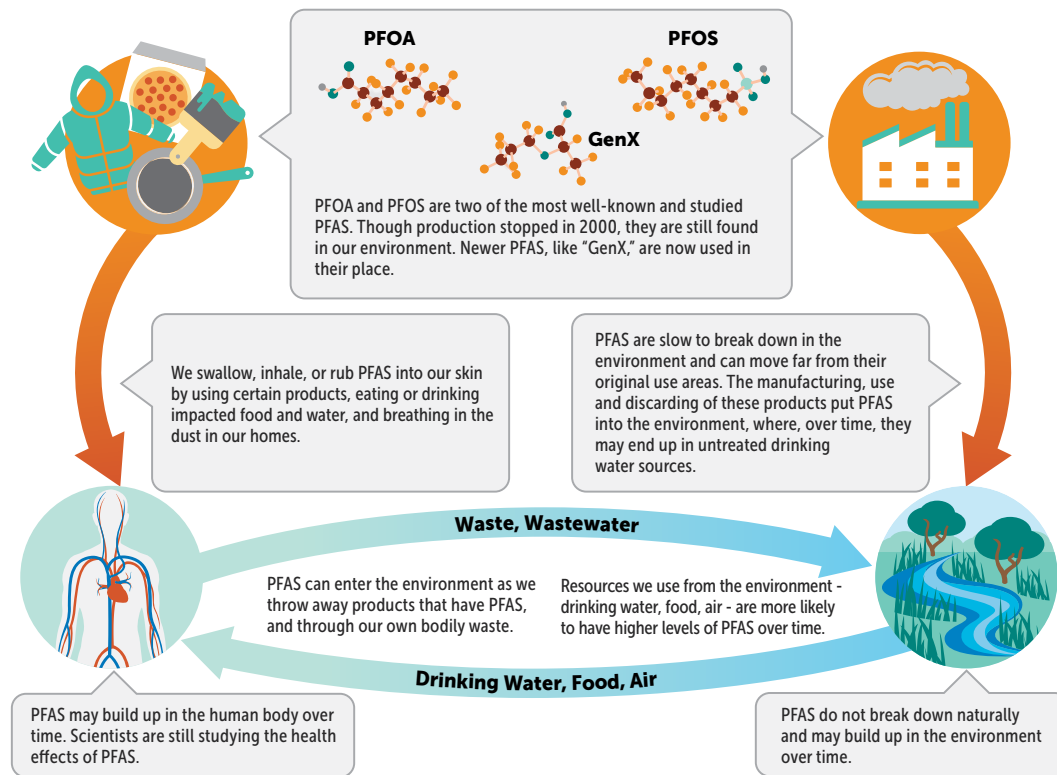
PFOA

PFOS

GenX

PFOA and PFOS are two of the most well-known and studied PFAS. Though production stopped in 2000, they are still found in our environment. Newer PFAS, like "GenX," are now used in their place.

We swallow, inhale, or rub PFAS into our skin by using certain products, eating or drinking impacted food and water, and breathing in the dust in our homes.

PFAS are slow to break down in the environment and can move far from their original use areas. The manufacturing, use and discarding of these products put PFAS into the environment, where, over time, they may end up in untreated drinking water sources.

Waste, Wastewater

PFAS can enter the environment as we throw away products that have PFAS, and through our own bodily waste.

Resources we use from the environment - drinking water, food, air - are more likely to have higher levels of PFAS over time.

Drinking Water, Food, Air

PFAS may build up in the human body over time. Scientists are still studying the health effects of PFAS.

PFAS do not break down naturally and may build up in the environment over time.